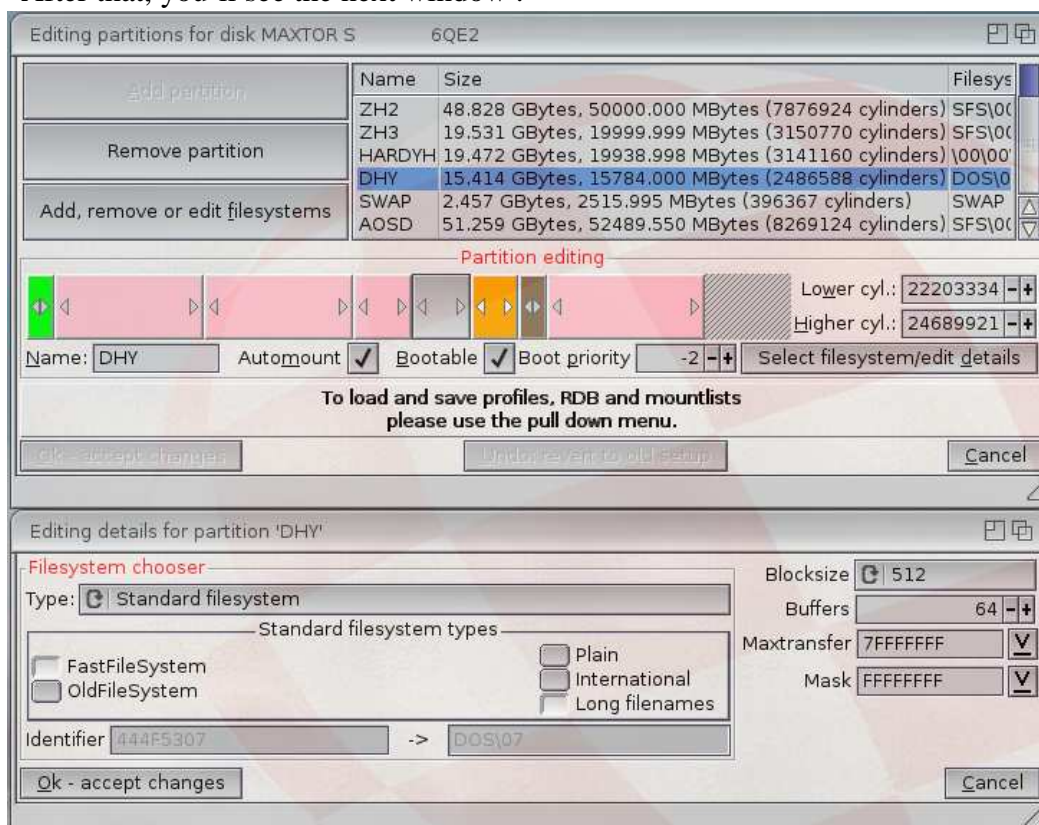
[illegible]

Editing partitions for disk MAXTOR S 6QE2

Add partition

Remove partition

Add, remove or edit filesystems

| Name | Size | Filesys |
|---|---|---|
| ZH2 | 48.828 GBytes, 50000.000 MBytes (7876924 cylinders) | SFS\0( |
| ZH3 | 19.531 GBytes, 19999.999 MBytes (3150770 cylinders) | SFS\0( |
| HARDYH | 19.472 GBytes, 19938.998 MBytes (3141160 cylinders) | \00\00 |
| DHY | 15.414 GBytes, 15784.000 MBytes (2486588 cylinders) | DOS\0 |
| SWAP | 2.457 GBytes, 2515.995 MBytes (396367 cylinders) | SWAP |
| AOSD | 51.259 GBytes, 52489.550 MBytes (8269124 cylinders) | SFS\0( |

Partition editing

Lower cyl.: 22203334 - +

Higher cyl.: 24689921 - +

Name: DHY Automount ✓ Bootable ✓ Boot priority -2 - + Select filesystem/edit details

To load and save profiles, RDB and mountlists please use the pull down menu.

Ok - accept changes Undo: revert to old setup Cancel

Editing details for partition 'DHY'

Filesystem chooser

Type: Standard filesystem

Standard filesystem types

FastFileSystem

OldFileSystem

Plain

International

Long filenames

Identifier 444F5307 -> DOS\07

Blocksize 512

Buffers 64 - +

Maxtransfer 7FFFFFFF V

Mask FFFFFFFF V

Ok - accept changes

Cancel